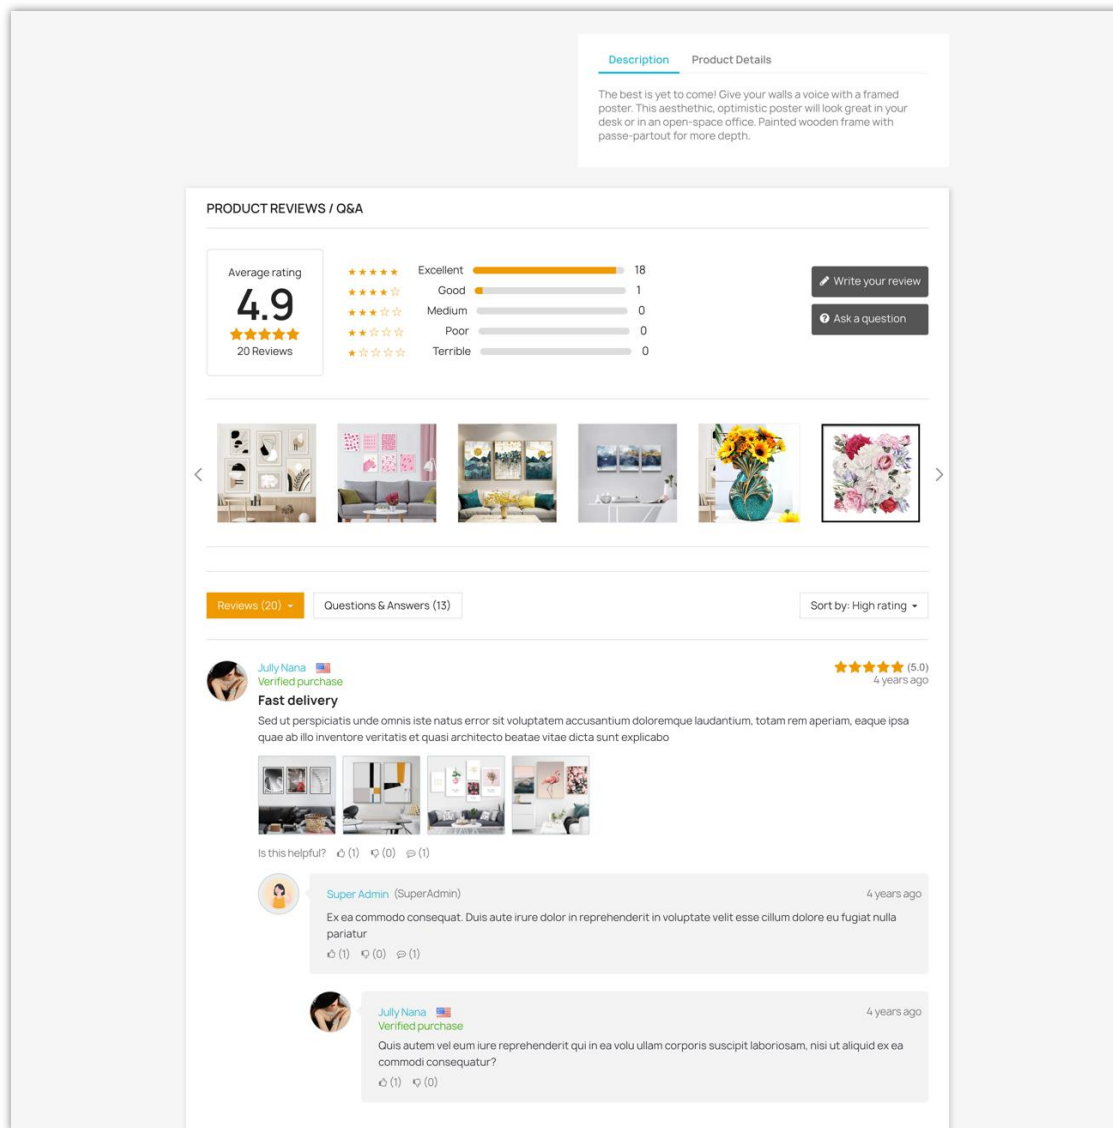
Description Product Details

The best is yet to come! Give your walls a voice with a framed poster. This aesthethic, optimistic poster will look great in your desk or in an open-space office. Painted wooden frame with passe-partout for more depth.

PRODUCT REVIEWS / Q&A

Average rating
4.9
★★★★★
20 Reviews

★★★★★ Excellent 18
★★★★☆ Good 1
★★★☆☆ Medium 0
★★☆☆☆ Poor 0
★☆☆☆☆ Terrible 0

Write your review
Ask a question

Reviews (20)
Questions & Answers (13)
Sort by: High rating

Jully Nana
Verified purchase
★★★★★ (5.0)
4 years ago
Fast delivery
Sed ut perspiciatis unde omnis iste natus error sit voluptatem accusantium doloremque laudantium, totam rem aperiam, eaque ipsa quae ab illo inventore veritatis et quasi architecto beatae vitae dicta sunt explicabo

Is this helpful? (1) (0) (1)

Super Admin (SuperAdmin)
4 years ago
Ex ea commodo consequat. Duis aute irure dolor in reprehenderit in voluptate velit esse cillum dolore eu fugiat nulla pariatur
(1) (0) (1)

Jully Nana
Verified purchase
4 years ago
Quis autem vel eum iure reprehenderit qui in ea volu ullam corporis suscipit laboriosam, nisi ut aliquid ex ea commodi consequatur?
(1) (0)